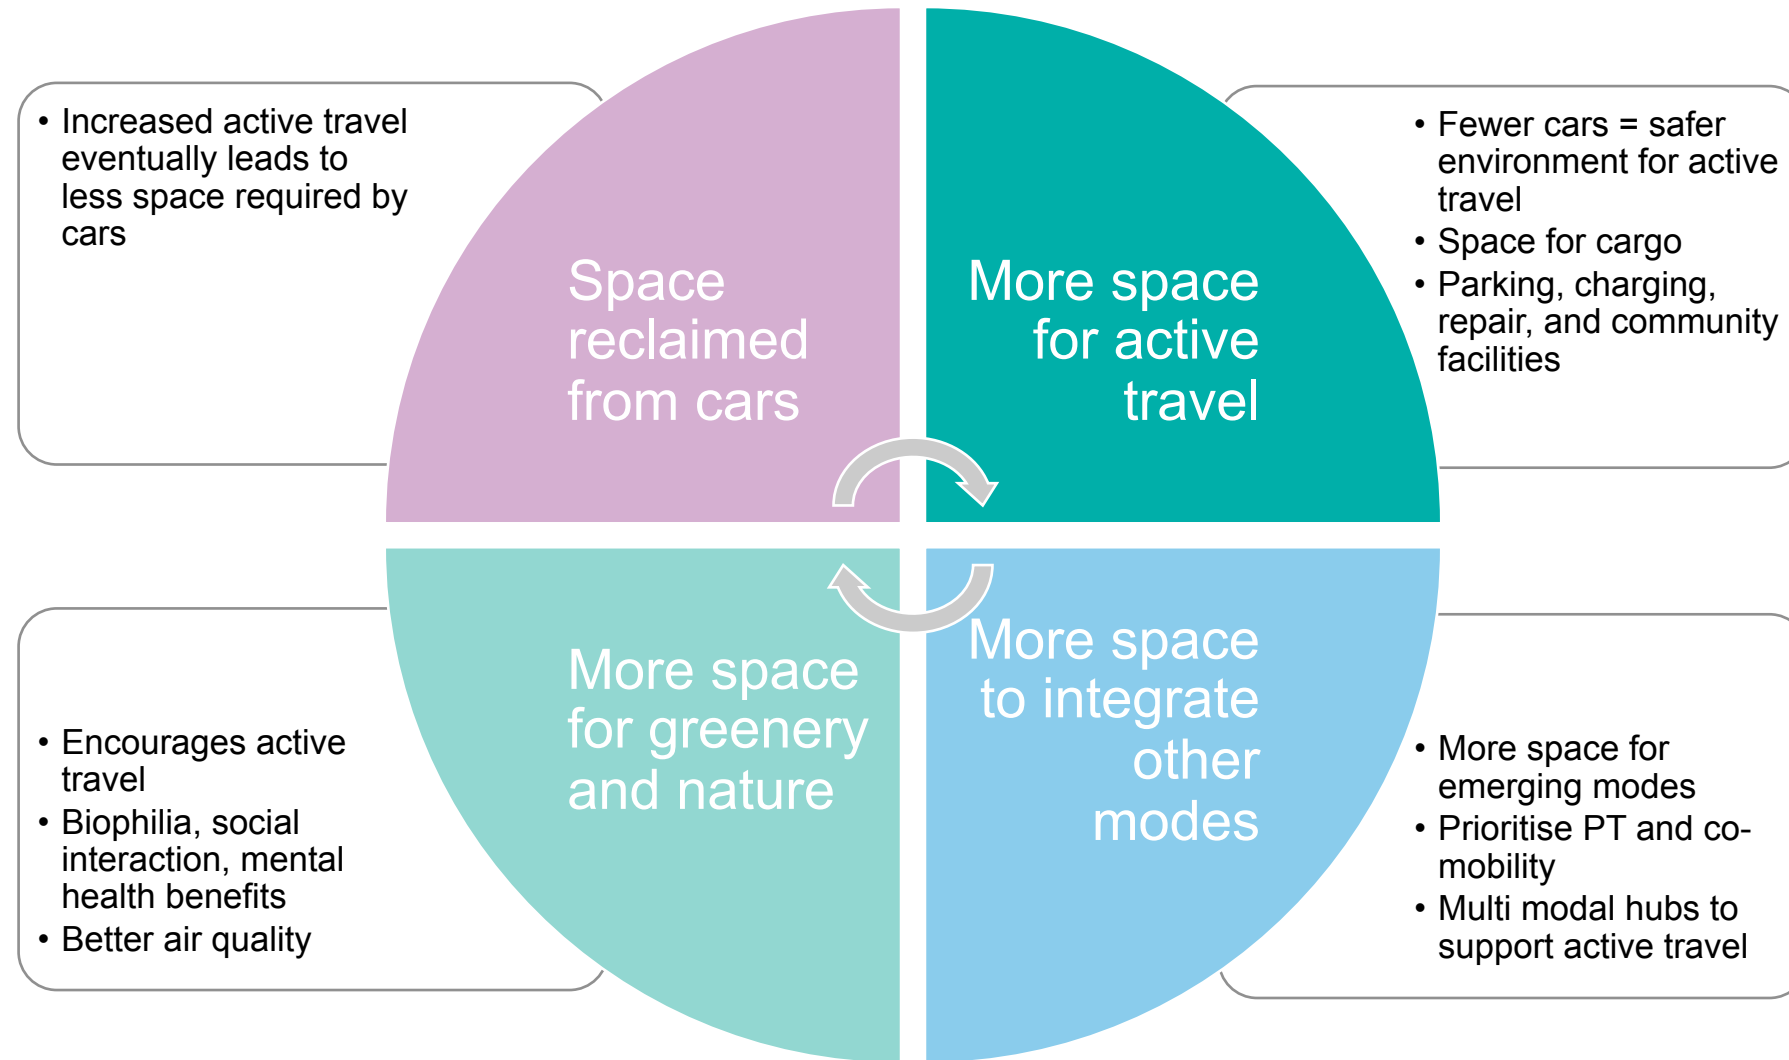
• Increased active travel eventually leads to less space required by cars

Space reclaimed from cars

More space for active travel

• Fewer cars = safer environment for active travel
• Space for cargo
• Parking, charging, repair, and community facilities

• Encourages active travel
• Biophilia, social interaction, mental health benefits
• Better air quality

More space for greenery and nature

More space to integrate other modes

• More space for emerging modes
• Prioritise PT and co-mobility
• Multi modal hubs to support active travel